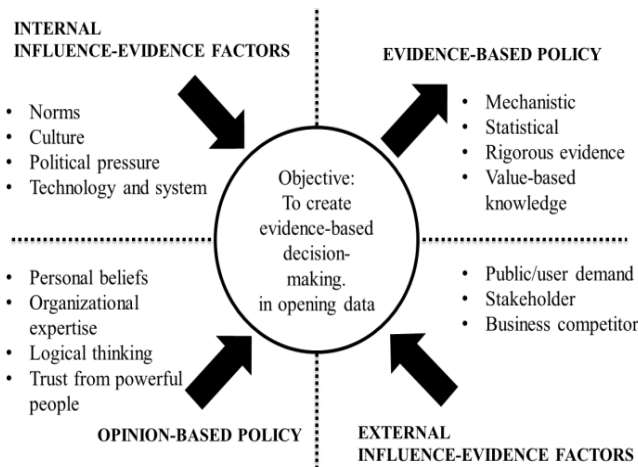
INTERNAL
INFLUENCE-EVIDENCE FACTORS

- Norms
- Culture
- Political pressure
- Technology and system

EVIDENCE-BASED POLICY

- Mechanistic
- Statistical
- Rigorous evidence
- Value-based knowledge

Objective:
To create evidence-based decision-making.
in opening data

- Personal beliefs
- Organizational expertise
- Logical thinking
- Trust from powerful people

- Public/user demand
- Stakeholder
- Business competitor

OPINION-BASED POLICY

EXTERNAL
INFLUENCE-EVIDENCE FACTORS